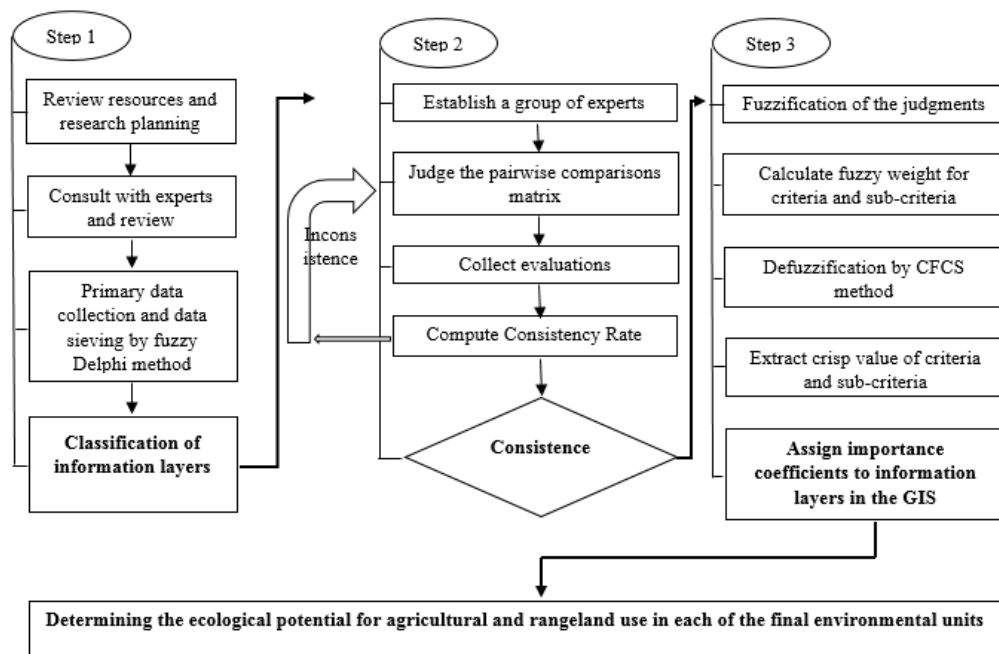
Step 1

Review resources and research planning

Consult with experts and review

Primary data collection and data sieving by fuzzy Delphi method

Classification of information layers

Step 2

Establish a group of experts

Judge the pairwise comparisons matrix

Incons istence

Collect evaluations

Compute Consistency Rate

Consistence

Step 3

Fuzzification of the judgments

Calculate fuzzy weight for criteria and sub-criteria

Defuzzification by CFCS method

Extract crisp value of criteria and sub-criteria

Assign importance coefficients to information layers in the GIS

Determining the ecological potential for agricultural and rangeland use in each of the final environmental units